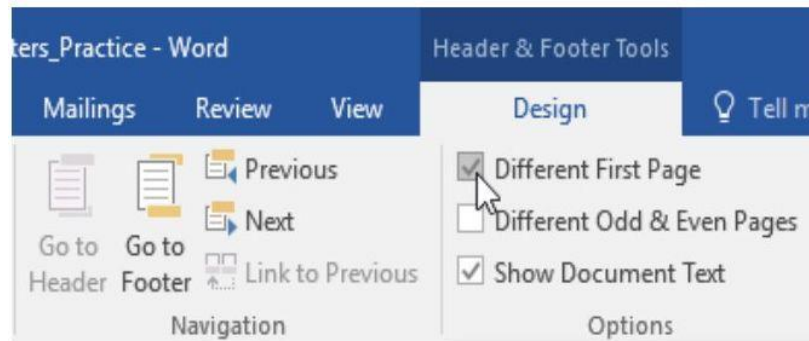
ters_Practice - Word

Header & Footer Tools

Mailings Review View Design Tell m

Go to Header Go to Footer Previous Next Link to Previous

Navigation

Different First Page
Different Odd & Even Pages
Show Document Text

Options